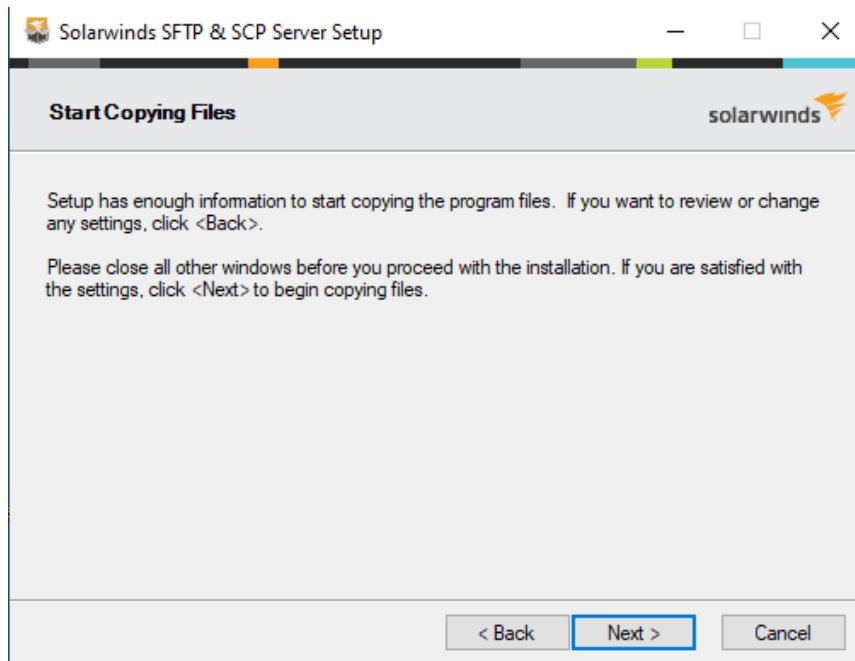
Solarwinds SFTP & SCP Server Setup

Start Copying Files

solarwinds

Setup has enough information to start copying the program files. If you want to review or change any settings, click <Back>.

Please close all other windows before you proceed with the installation. If you are satisfied with the settings, click <Next> to begin copying files.

< Back
Next >
Cancel